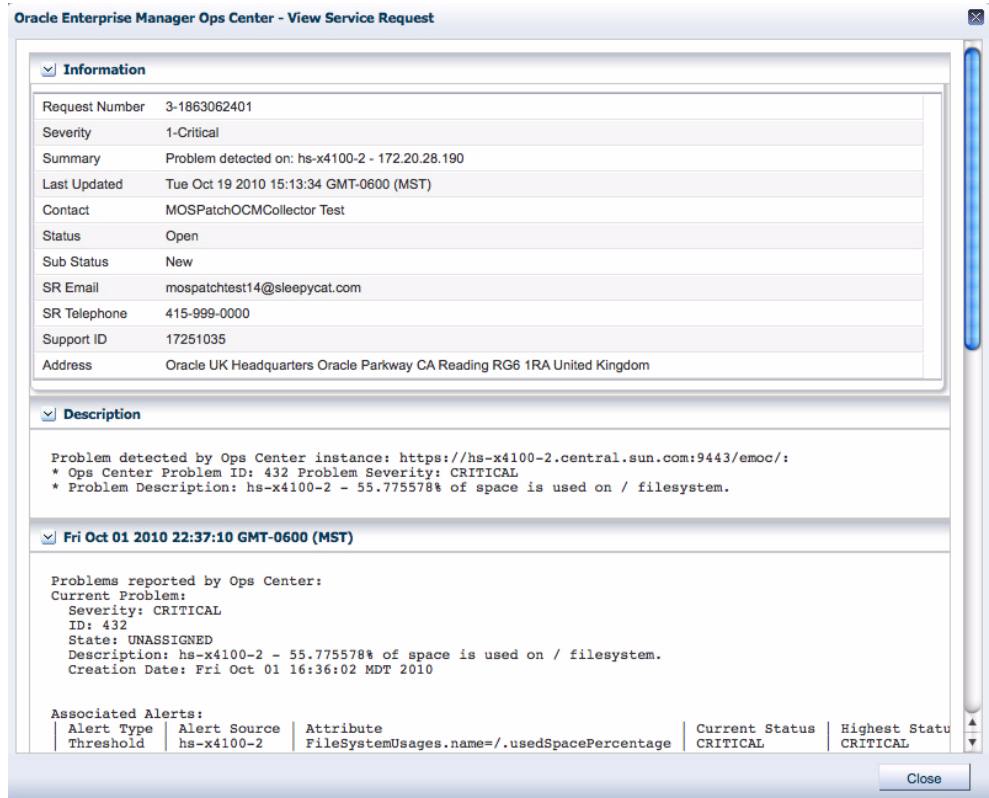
Oracle Enterprise Manager Ops Center - View Service Request

Information

| Request Number | 3-1863062401 |
|---|---|
| Severity | 1-Critical |
| Summary | Problem detected on: hs-x4100-2 - 172.20.28.190 |
| Last Updated | Tue Oct 19 2010 15:13:34 GMT-0600 (MST) |
| Contact | MOSPatchOCMCollector Test |
| Status | Open |
| Sub Status | New |
| SR Email | mospatchtest14@sleepycat.com |
| SR Telephone | 415-999-0000 |
| Support ID | 17251035 |
| Address | Oracle UK Headquarters Oracle Parkway CA Reading RG6 1RA United Kingdom |

Description

Problem detected by Ops Center instance: https://hs-x4100-2.central.sun.com:9443/emoc/:
* Ops Center Problem ID: 432 Problem Severity: CRITICAL
* Problem Description: hs-x4100-2 - 55.775578% of space is used on / filesystem.

Fri Oct 01 2010 22:37:10 GMT-0600 (MST)

Problems reported by Ops Center:
Current Problem:
Severity: CRITICAL
ID: 432
State: UNASSIGNED
Description: hs-x4100-2 - 55.775578% of space is used on / filesystem.
Creation Date: Fri Oct 01 16:36:02 MDT 2010

Associated Alerts:

| Alert Type | Alert Source | Attribute | Current Status | Highest Statu |
|---|---|---|---|---|
| Threshold | hs-x4100-2 | FileSystemUsages.name=/.usedSpacePercentage | CRITICAL | CRITICAL |

Close